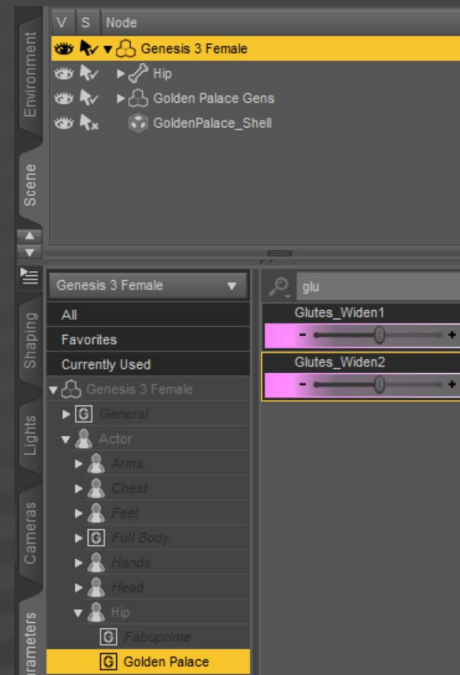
Environment
Scene
Shaping
Lights
Cameras
arameters

V S Node
Genesis 3 Female
Hip
Golden Palace Gens
GoldenPalace_Shell

Genesis 3 Female
All
Favorites
Currently Used
Genesis 3 Female
G General
Actor
Arms
Chest
Feet
G Full Body
Hands
Head
Hip
G Fabuprime
G Golden Palace

glu
Glutes_Widen1
-
+
Glutes_Widen2
-
+